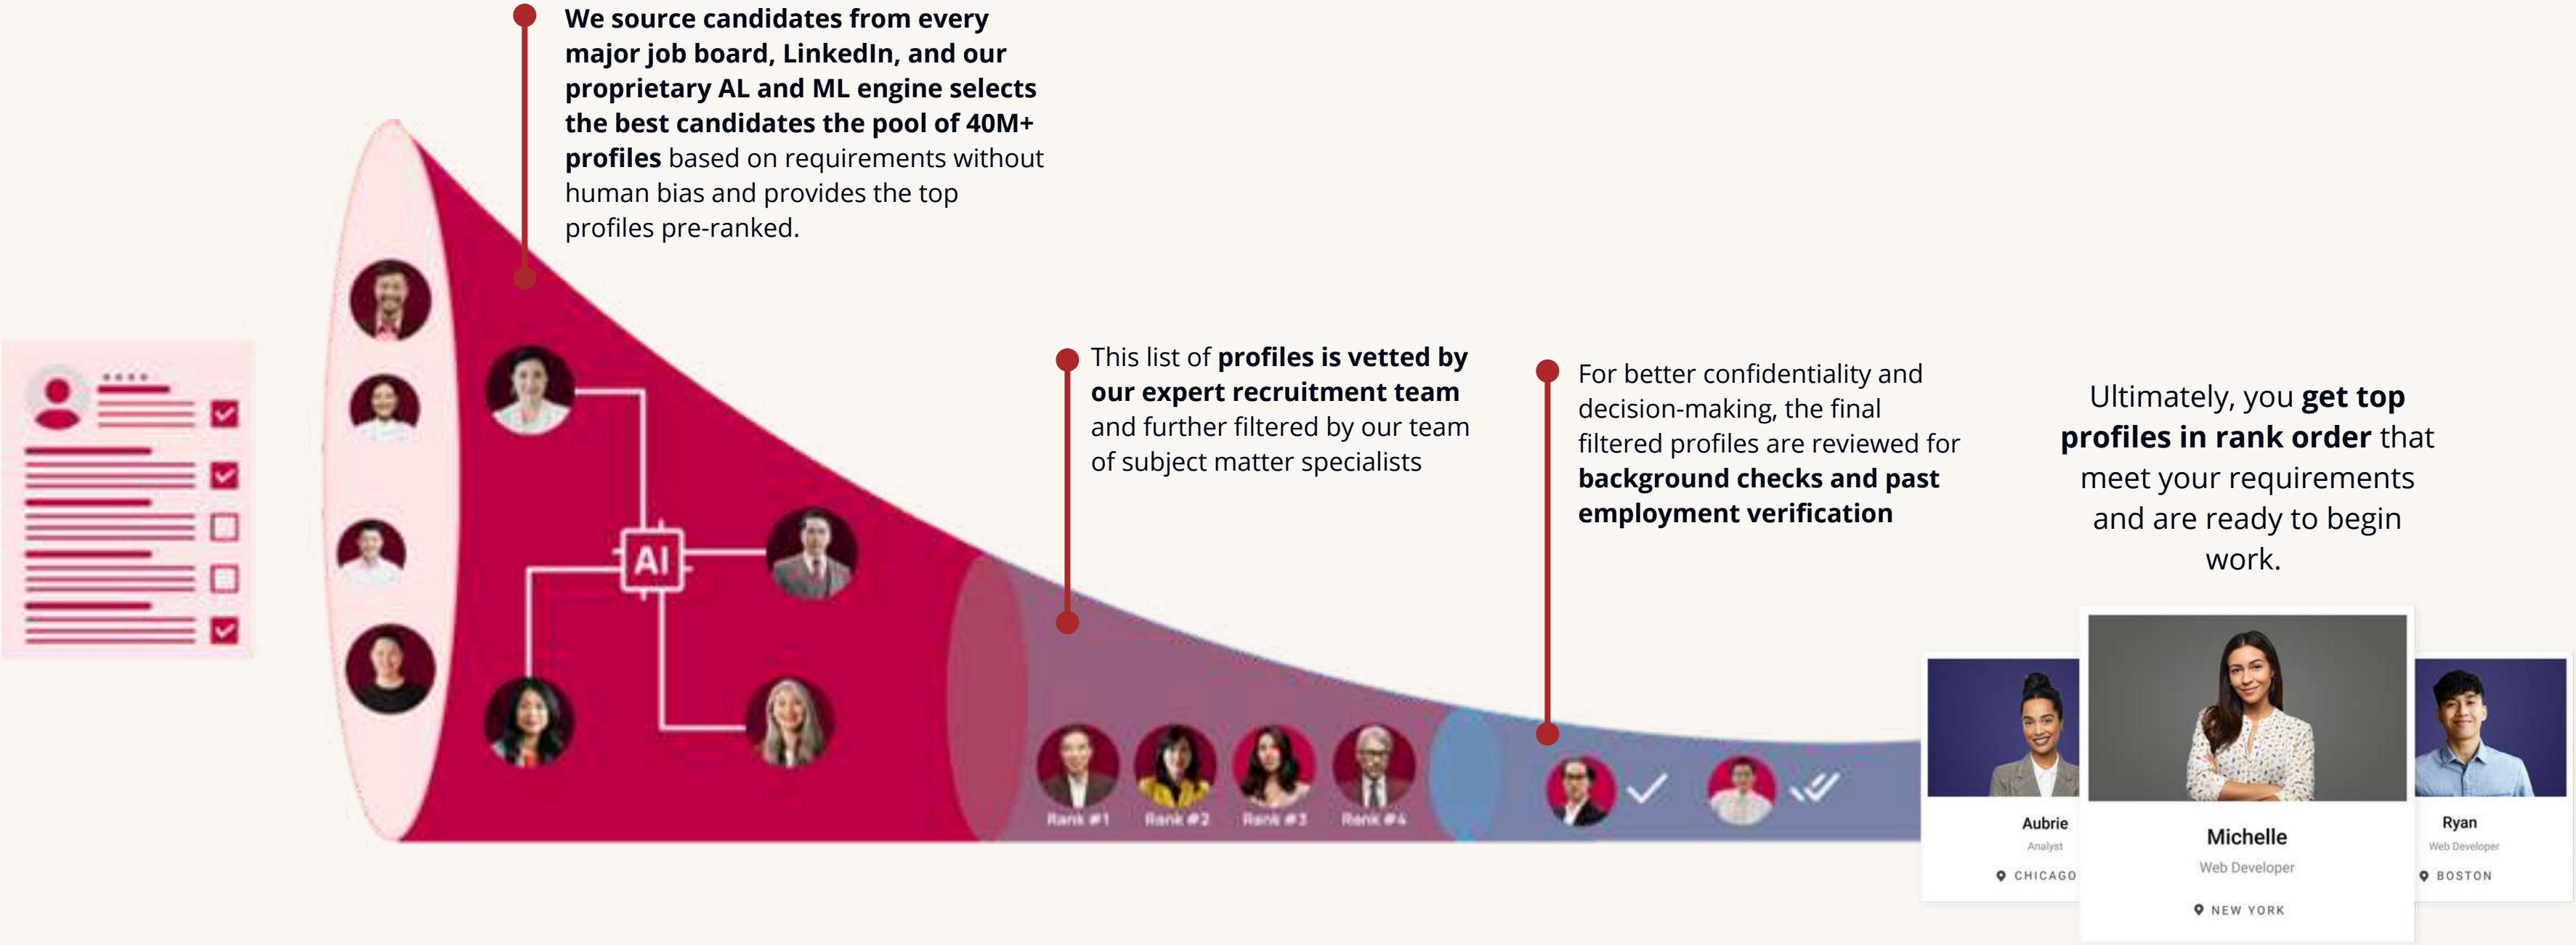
We source candidates from every major job board, LinkedIn, and our proprietary AL and ML engine selects the best candidates the pool of 40M+ profiles based on requirements without human bias and provides the top profiles pre-ranked.

AI

This list of profiles is vetted by our expert recruitment team and further filtered by our team of subject matter specialists

Rank #1 Rank #2 Rank #3 Rank #4

For better confidentiality and decision-making, the final filtered profiles are reviewed for background checks and past employment verification

Ultimately, you get top profiles in rank order that meet your requirements and are ready to begin work.

Aubrie
Analyst
CHICAGO

Michelle
Web Developer
NEW YORK

Ryan
Web Developer
BOSTON